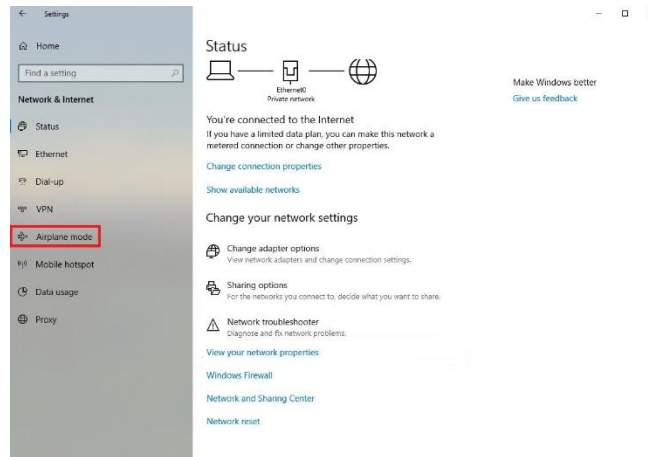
Settings

Home

Find a setting

Network & Internet

Status

Ethernet

Dial-up

VPN

Airplane mode

Mobile hotspot

Data usage

Proxy

Status

Ethernet0
Private network

Make Windows better
Give us feedback

You're connected to the Internet
If you have a limited data plan, you can make this network a metered connection or change other properties.

Change connection properties

Show available networks

Change your network settings

Change adapter options
View network adapters and change connection settings.

Sharing options
For the networks you connect to, decide what you want to share.

Network troubleshooter
Diagnose and fix network problems.

View your network properties

Windows Firewall

Network and Sharing Center

Network reset